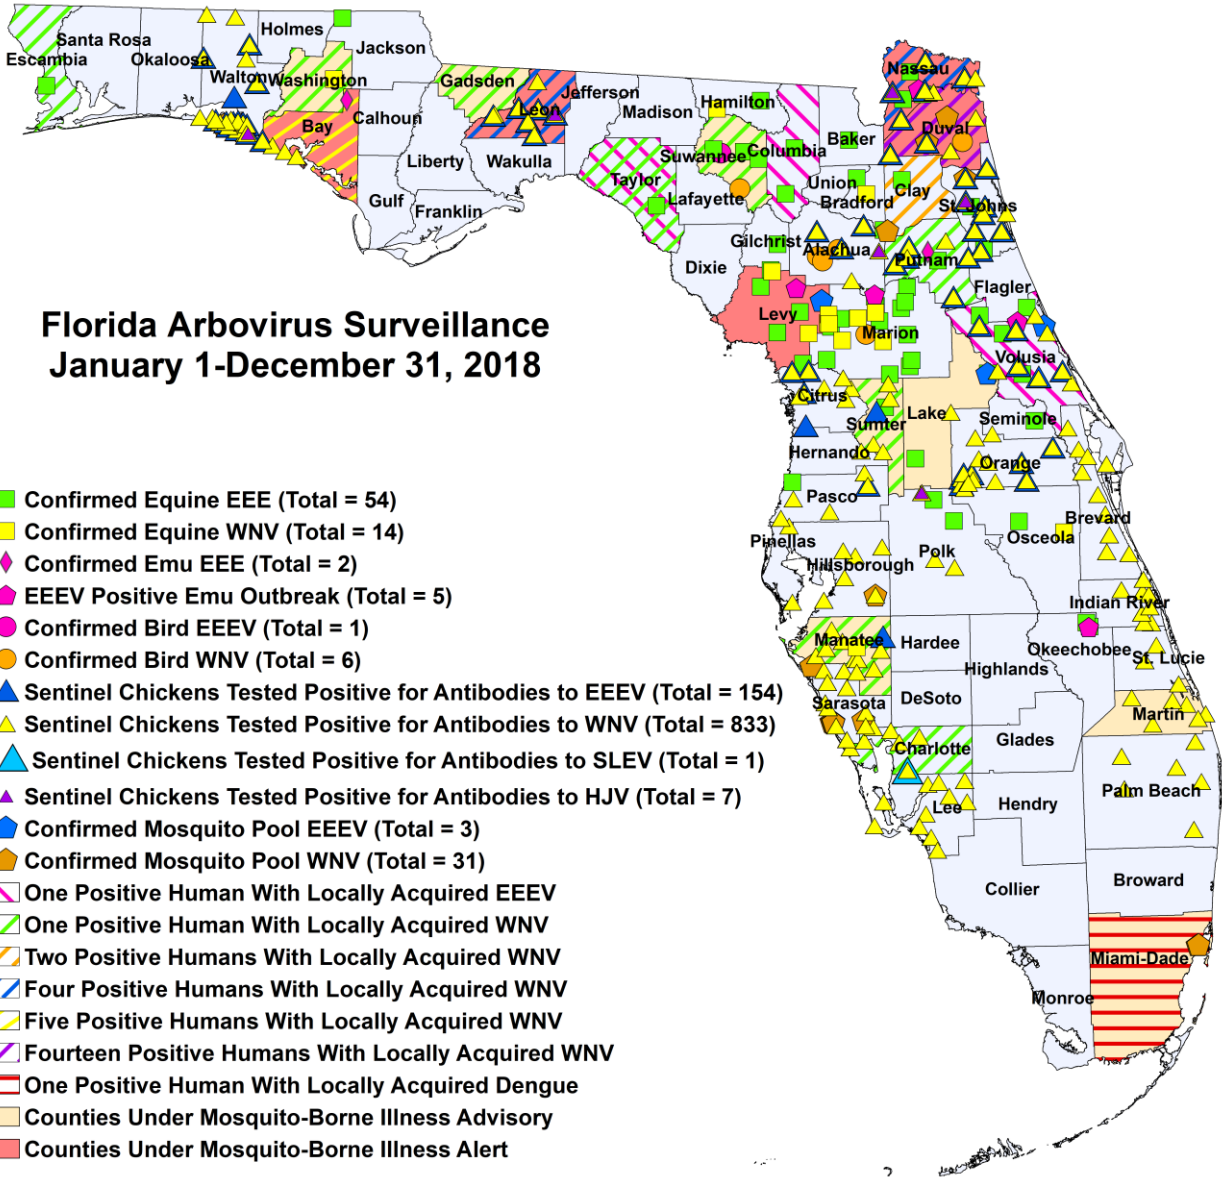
Florida Arbovirus Surveillance
January 1-December 31, 2018

Santa Rosa
Escambia
Okaloosa
Holmes
Jackson
Walton
Washington
Bay
Calhoun
Gadsden
Leon
Jefferson
Madison
Hamilton
Nassau
Duval
Baker
Liberty
Wakulla
Gulf
Franklin
Taylor
Suwannee
Columbia
Lafayette
Union
Bradford
Clay
St. Johns
Gilchrist
Alachua
Putnam
Dixie
Flagler
Levy
Marion
Volusia
Citrus
Lake
Sumter
Seminole
Hernando
Orange
Pasco
Brevard
Osceola
Pinellas
Hillsborough
Polk
Indian River
Manatee
Hardee
Okeechobee
St. Lucie
Highlands
Sarasota
DeSoto
Martin
Charlotte
Glades
Palm Beach
Lee
Hendry
Broward
Collier
Miami-Dade
Monroe

Confirmed Equine EEE (Total = 54)
Confirmed Equine WNV (Total = 14)
Confirmed Emu EEE (Total = 2)
EEEV Positive Emu Outbreak (Total = 5)
Confirmed Bird EEEV (Total = 1)
Confirmed Bird WNV (Total = 6)
Sentinel Chickens Tested Positive for Antibodies to EEEV (Total = 154)
Sentinel Chickens Tested Positive for Antibodies to WNV (Total = 833)
Sentinel Chickens Tested Positive for Antibodies to SLEV (Total = 1)
Sentinel Chickens Tested Positive for Antibodies to HJV (Total = 7)
Confirmed Mosquito Pool EEEV (Total = 3)
Confirmed Mosquito Pool WNV (Total = 31)
One Positive Human With Locally Acquired EEEV
One Positive Human With Locally Acquired WNV
Two Positive Humans With Locally Acquired WNV
Four Positive Humans With Locally Acquired WNV
Five Positive Humans With Locally Acquired WNV
Fourteen Positive Humans With Locally Acquired WNV
One Positive Human With Locally Acquired Dengue
Counties Under Mosquito-Borne Illness Advisory
Counties Under Mosquito-Borne Illness Alert